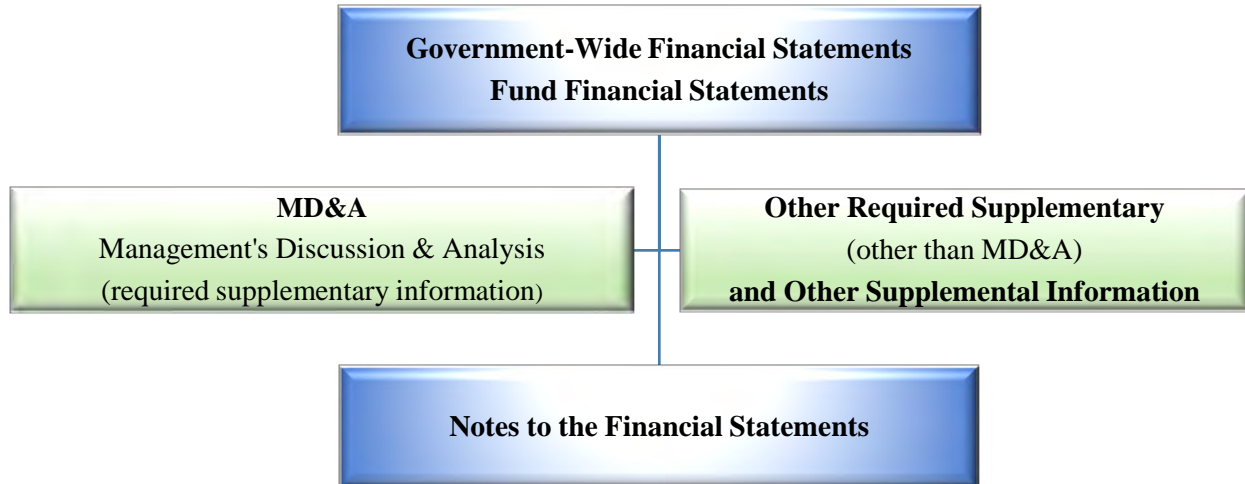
Government-Wide Financial Statements
Fund Financial Statements

MD&A
Management's Discussion & Analysis
(required supplementary information)

Other Required Supplementary
(other than MD&A)
and Other Supplemental Information

Notes to the Financial Statements